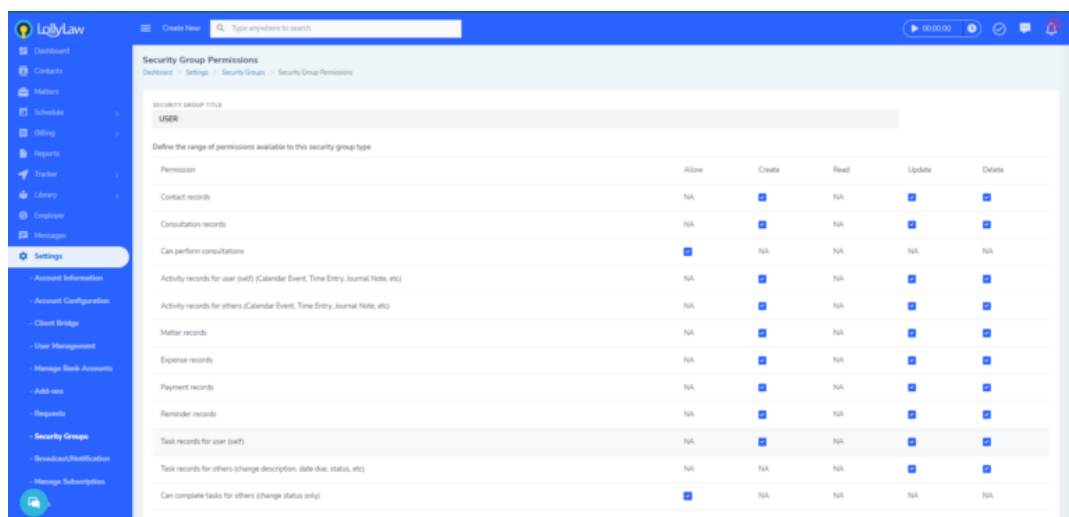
LollyLaw

Create New
Type anywhere to search
00:00:00

Dashboard
Contacts
Matters
Schedule
Billing
Reports
Tracker
Library
Employer
Messages
Settings
- Account Information
- Account Configuration
- Client Bridge
- User Management
- Manage Bank Accounts
- Add-ons
- Requests
- Security Groups
- Broadcast/Notification
- Manage Subscription

Security Group Permissions
Dashboard > Settings > Security Groups > Security Group Permissions

SECURITY GROUP TITLE
USER

Define the range of permissions available to this security group type

| Permission | Allow | Create | Read | Update | Delete |
|---|---|---|---|---|---|
| Contact records | NA | | NA | | |
| Consultation records | NA | | NA | | |
| Can perform consultations | | NA | NA | NA | NA |
| Activity records for user (self) (Calendar Event, Time Entry, Journal Note, etc) | NA | | NA | | |
| Activity records for others (Calendar Event, Time Entry, Journal Note, etc) | NA | | NA | | |
| Matter records | NA | | NA | | |
| Expense records | NA | | NA | | |
| Payment records | NA | | NA | | |
| Reminder records | NA | | NA | | |
| Task records for user (self) | NA | | NA | | |
| Task records for others (change description, date due, status, etc) | NA | NA | NA | | |
| Can complete tasks for others (change status only) | | NA | NA | NA | NA |